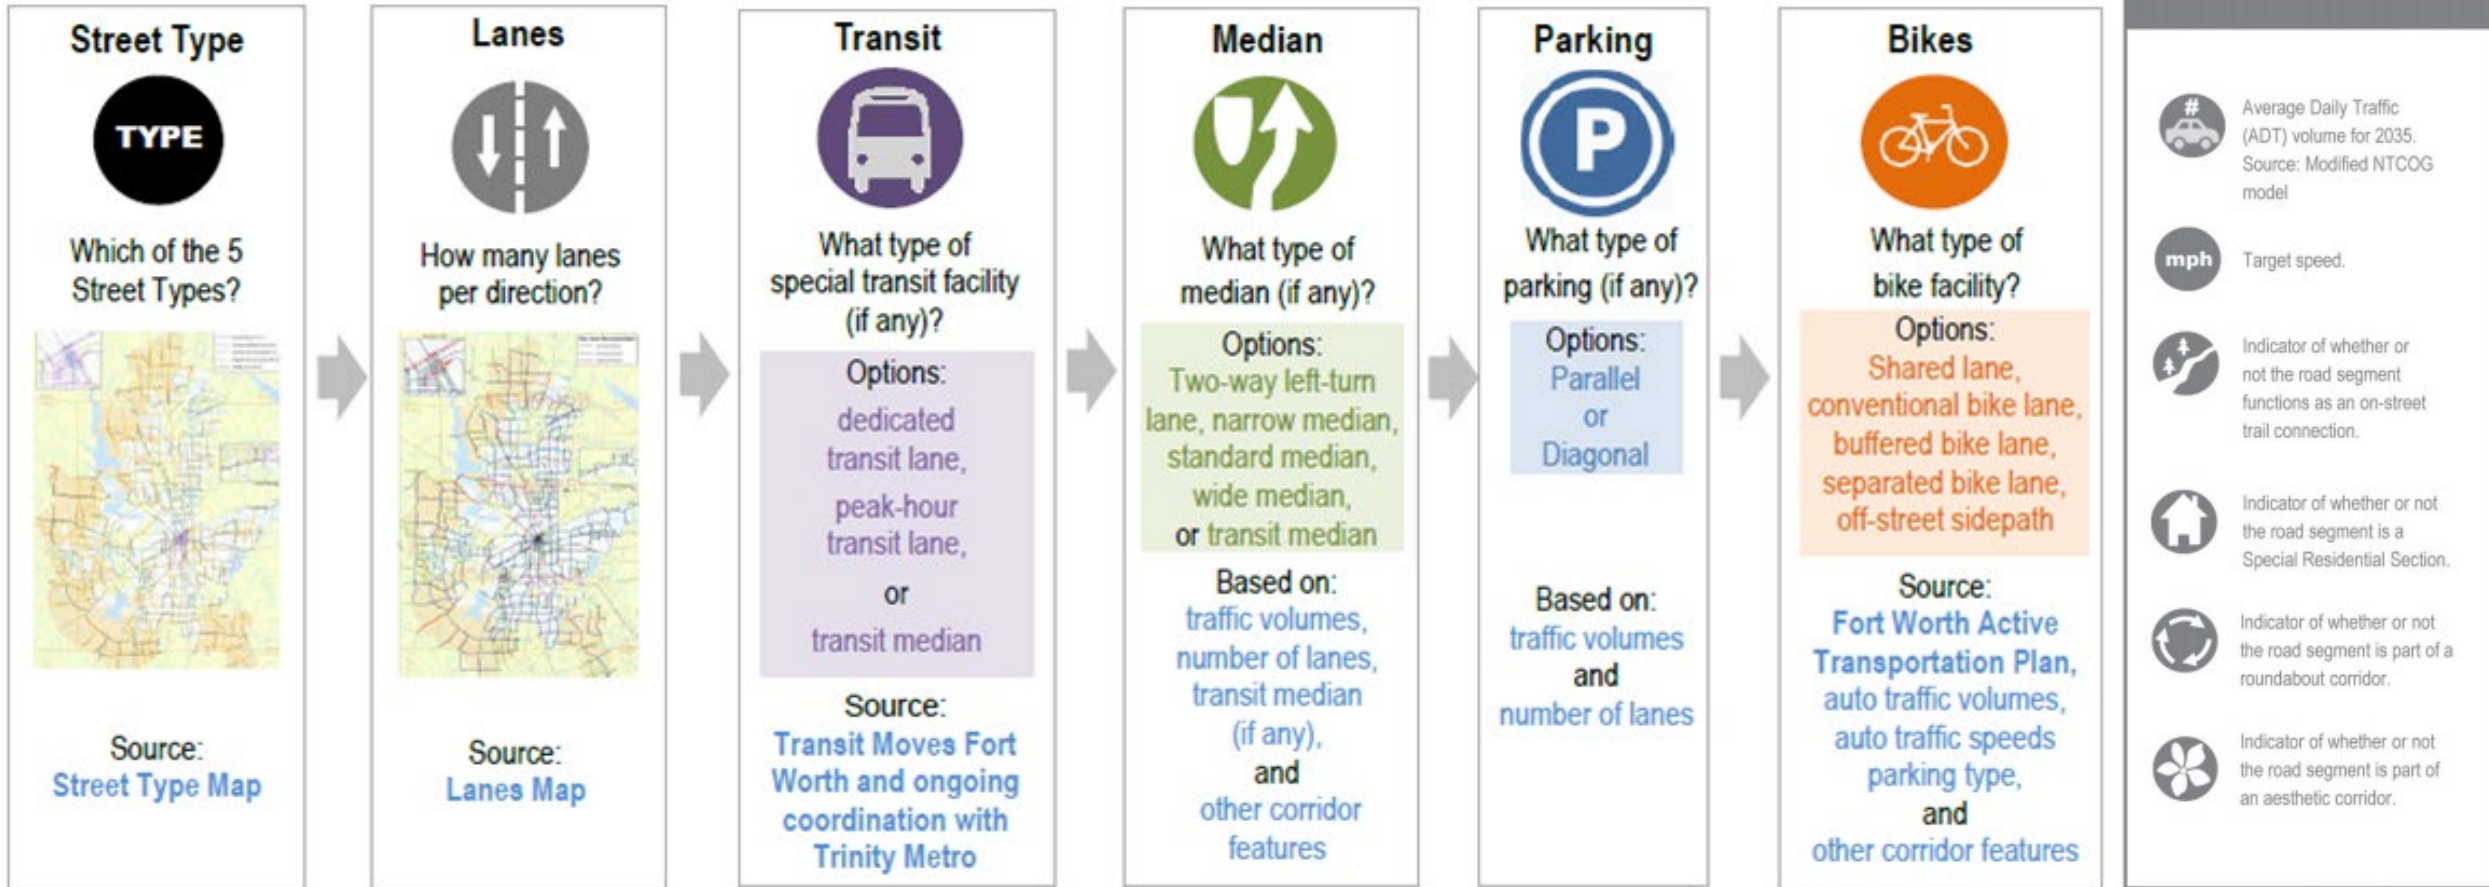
Street Type

TYPE

Which of the 5 Street Types?

Source:
Street Type Map

Lanes

How many lanes per direction?

Source:
Lanes Map

Transit

What type of special transit facility (if any)?

Options:
dedicated transit lane,
peak-hour transit lane,
or
transit median

Source:
Transit Moves Fort Worth and ongoing coordination with Trinity Metro

Median

What type of median (if any)?

Options:
Two-way left-turn lane, narrow median, standard median, wide median, or transit median

Based on:
traffic volumes, number of lanes, transit median (if any), and other corridor features

Parking

P

What type of parking (if any)?

Options:
Parallel
or
Diagonal

Based on:
traffic volumes
and
number of lanes

Bikes

What type of bike facility?

Options:
Shared lane, conventional bike lane, buffered bike lane, separated bike lane, off-street sidepath

Source:
Fort Worth Active Transportation Plan,
auto traffic volumes,
auto traffic speeds
parking type,
and
other corridor features

#

Average Daily Traffic (ADT) volume for 2035. Source: Modified NTCOG model

mph

Target speed.

Indicator of whether or not the road segment functions as an on-street trail connection.

Indicator of whether or not the road segment is a Special Residential Section.

Indicator of whether or not the road segment is part of a roundabout corridor.

Indicator of whether or not the road segment is part of an aesthetic corridor.